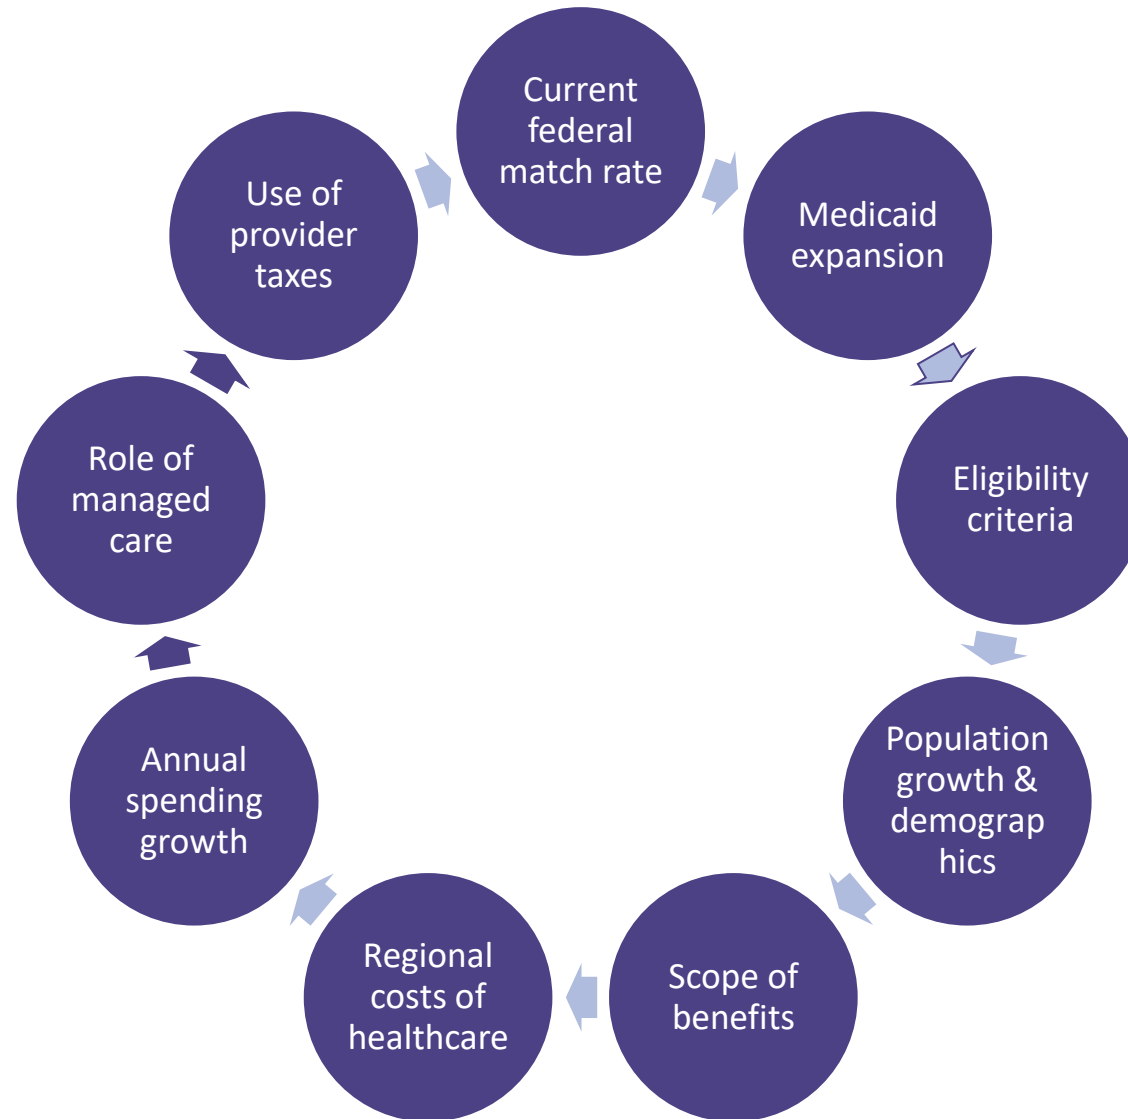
Current federal match rate

Medicaid expansion

Eligibility criteria

Population growth & demograp hics

Scope of benefits

Regional costs of healthcare

Annual spending growth

Role of managed care

Use of provider taxes